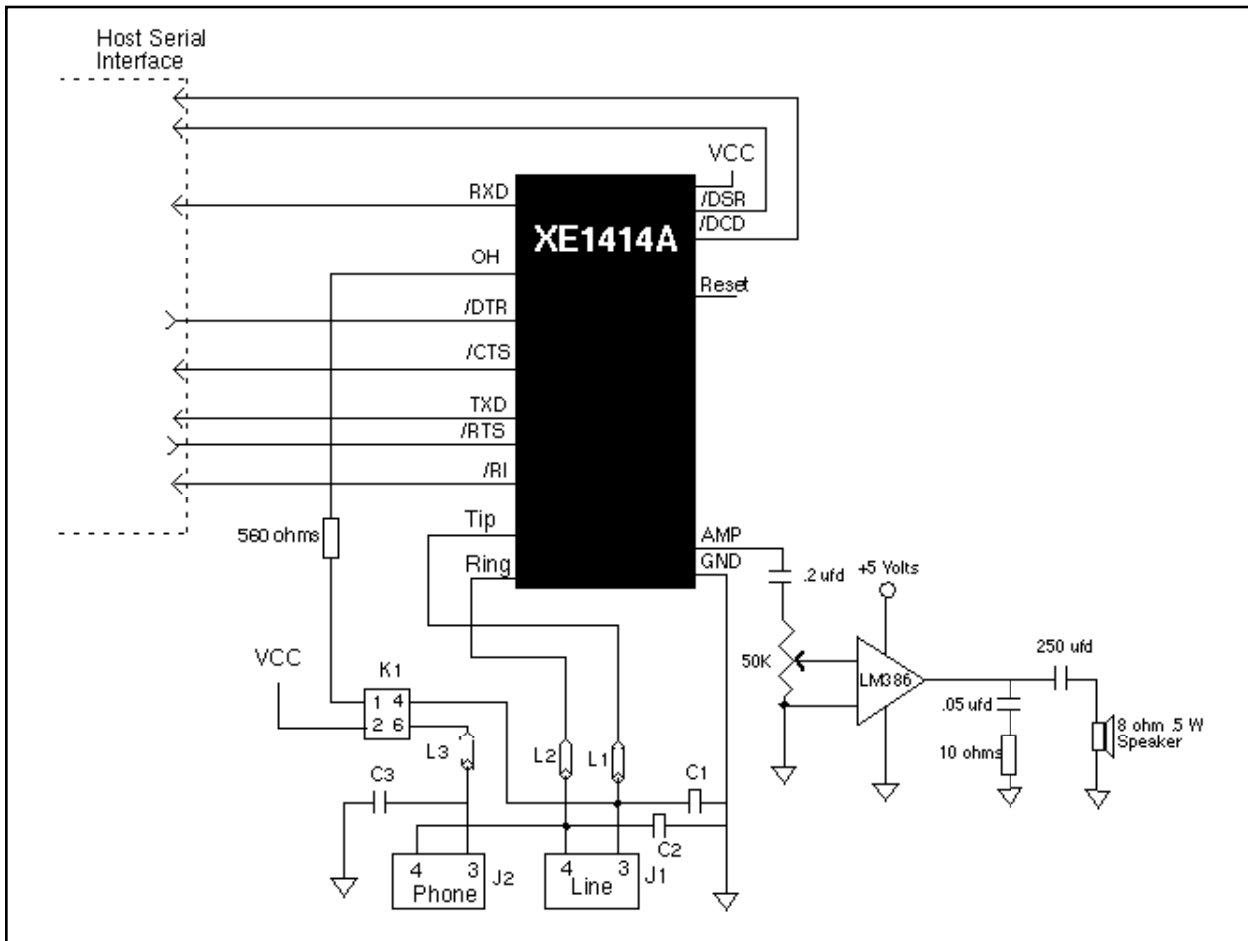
Host Serial Interface

VCC

RXD

/DSR

/DCD

XE1414A

OH

Reset

/DTR

/CTS

TXD

/RTS

/RI

Tip

AMP

560 ohms

Ring

GND

.2 ufd

+5 Volts

VCC

K1

1 4

2 6

50K

LM386

250 ufd

.05 ufd

8 ohm .5 W Speaker

L3

L2

L1

10 ohms

C3

C1

C2

4 3 Phone J2

4 3 Line J1